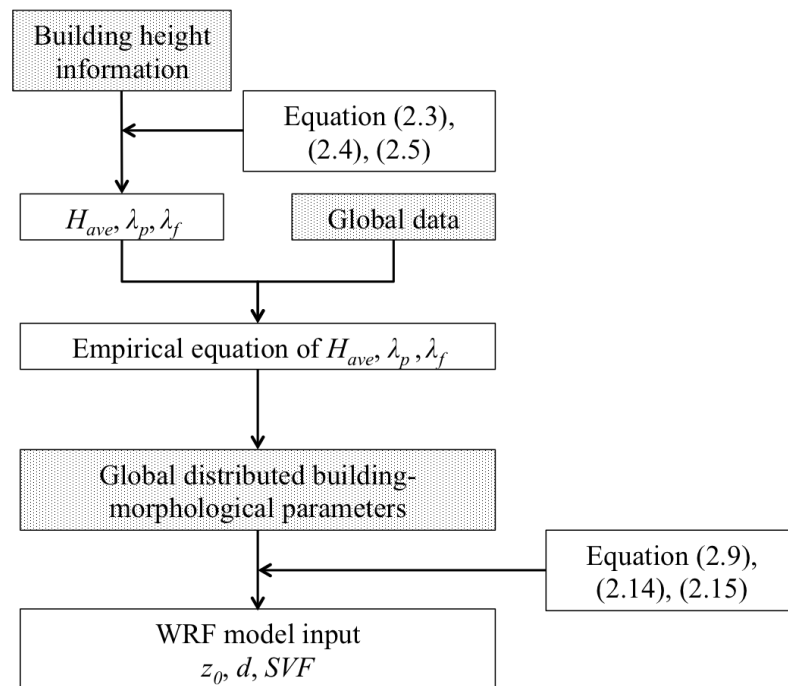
Building height information

Equation (2.3), (2.4), (2.5)

$H_{ave}$, $\lambda_p$, $\lambda_f$

Global data

Empirical equation of $H_{ave}$, $\lambda_p$, $\lambda_f$

Global distributed building-morphological parameters

Equation (2.9), (2.14), (2.15)

WRF model input
$z_0$, $d$, $SVF$